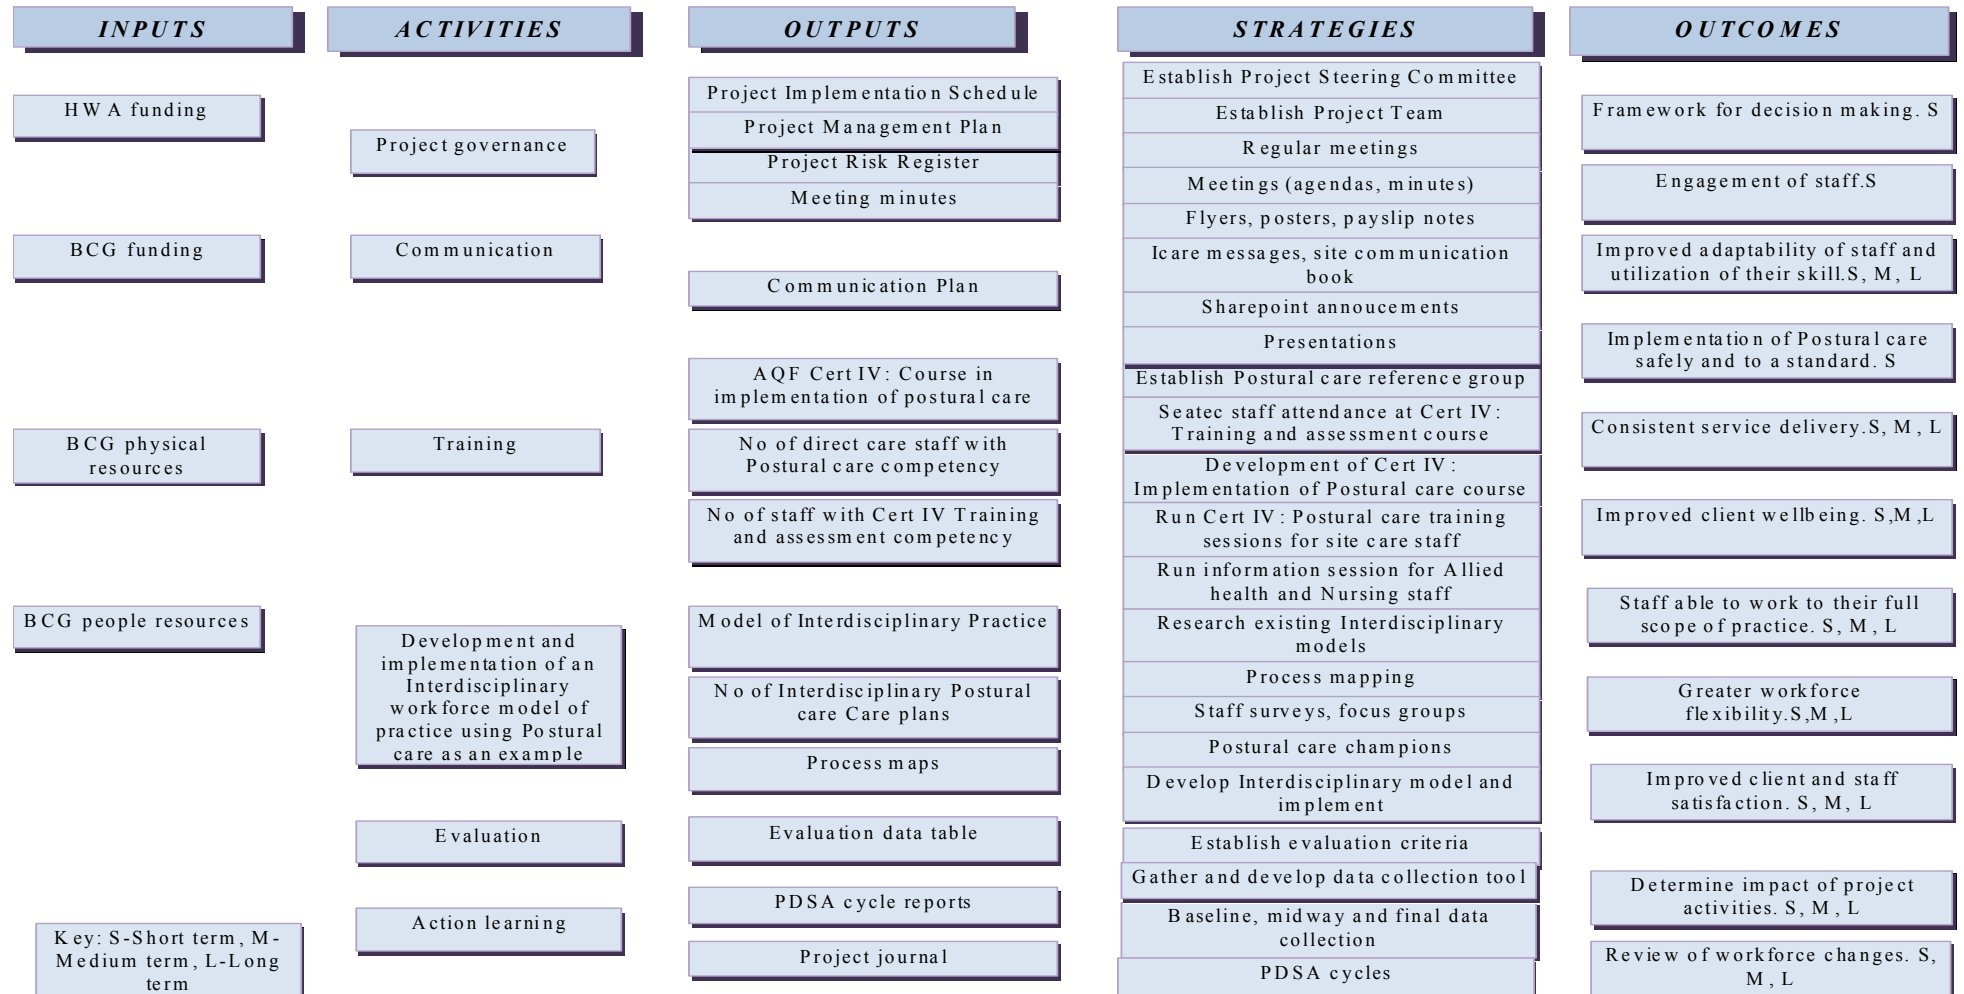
INPUTS

HWA funding

BCG funding

BCG physical resources

BCG people resources

Key: S-Short term, M-Medium term, L-Long term

ACTIVITIES

Project governance

Communication

Training

Development and implementation of an Interdisciplinary workforce model of practice using Postural care as an example

Evaluation

Action learning

OUTPUTS

Project Implementation Schedule

Project Management Plan

Project Risk Register

Meeting minutes

Communication Plan

AQF Cert IV: Course in implementation of postural care

No of direct care staff with Postural care competency

No of staff with Cert IV Training and assessment competency

Model of Interdisciplinary Practice

No of Interdisciplinary Postural care Care plans

Process maps

Evaluation data table

PDSA cycle reports

Project journal

STRATEGIES

Establish Project Steering Committee

Establish Project Team

Regular meetings

Meetings (agendas, minutes)

Flyers, posters, payslip notes

Icare messages, site communication book

Sharepoint annoucements

Presentations

Establish Postural care reference group

Seatec staff attendance at Cert IV: Training and assessment course

Development of Cert IV: Implementation of Postural care course

Run Cert IV: Postural care training sessions for site care staff

Run information session for Allied health and Nursing staff

Research existing Interdisciplinary models

Process mapping

Staff surveys, focus groups

Postural care champions

Develop Interdisciplinary model and implement

Establish evaluation criteria

Gather and develop data collection tool

Baseline, midway and final data collection

PDSA cycles

OUTCOMES

Framework for decision making. S

Engagement of staff.S

Improved adaptability of staff and utilization of their skill.S, M, L

Implementation of Postural care safely and to a standard. S

Consistent service delivery.S, M, L

Improved client wellbeing. S,M,L

Staff able to work to their full scope of practice. S, M, L

Greater workforce flexibility.S,M,L

Improved client and staff satisfaction. S, M, L

Determine impact of project activities. S, M, L

Review of workforce changes. S, M, L